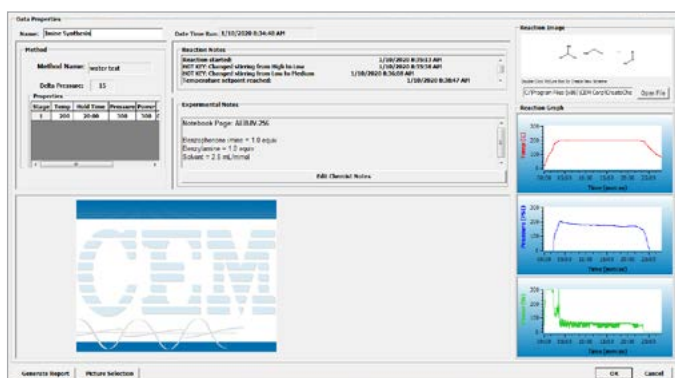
Data Properties

Name: Imine Synthesis

Date Time Run: 1/10/2020 8:34:48 AM

Method

Method Name: water test

Delta Pressure: 35

Properties

| Stage | Temp | Hold Time | Pressure | Power |
|---|---|---|---|---|
| 1 | 200 | 30:00 | 300 | 300 |

Reaction Notes

Reaction started: 1/10/2020 8:35:13 AM
HOT KEY: Changed stirring from High to Low 1/10/2020 8:35:18 AM
HOT KEY: Changed stirring from Low to Medium 1/10/2020 8:36:58 AM
Temperature setpoint reached: 1/10/2020 8:38:47 AM

Experimental Notes

Notebook Page: AEBMV-256

Benzophenone imine = 1.0 equiv
Benzylamine = 1.0 equiv
Solvent = 2.5 mL/mmol

Edit Chemist Notes

Reaction Image

Double Click Picture Box for Create New Scheme

C:\Program Files (x86)\CEM Corp\CreateChe

Open File

Reaction Graph

Temp (C)

Time (min:ss)

Pressure (PSI)

Time (min:ss)

Power (W)

Time (min:ss)

CEM

Generate Report

Picture Selection

OK

Cancel